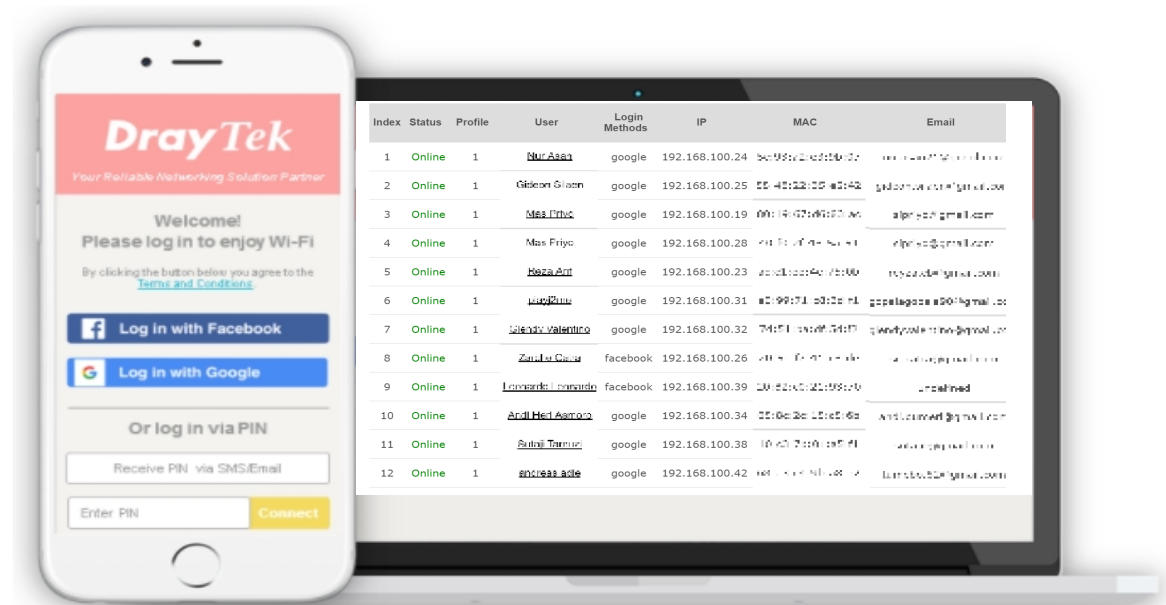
DrayTek
Your Reliable Networking Solution Partner

Welcome!
Please log in to enjoy Wi-Fi

By clicking the button below you agree to the Terms and Conditions.

Log in with Facebook

Log in with Google

Or log in via PIN

Receive PIN via SMS/Email

Enter PIN Connect

| Index | Status | Profile | User | Login Methods | IP | MAC | Email |
|---|---|---|---|---|---|---|---|
| 1 | Online | 1 | Nur Asan | google | 192.168.100.24 | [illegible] | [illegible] |
| 2 | Online | 1 | Gideon Gilsen | google | 192.168.100.25 | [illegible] | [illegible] |
| 3 | Online | 1 | Mas Priyo | google | 192.168.100.19 | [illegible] | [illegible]@gmail.com |
| 4 | Online | 1 | Mas Priyo | google | 192.168.100.28 | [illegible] | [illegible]@gmail.com |
| 5 | Online | 1 | Reza Ant | google | 192.168.100.23 | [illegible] | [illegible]@gmail.com |
| 6 | Online | 1 | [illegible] | google | 192.168.100.31 | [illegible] | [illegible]@gmail.com |
| 7 | Online | 1 | Glendy Valentino | google | 192.168.100.32 | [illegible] | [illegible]@gmail.com |
| 8 | Online | 1 | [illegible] | facebook | 192.168.100.26 | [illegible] | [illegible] |
| 9 | Online | 1 | Leonardo Leonardo | facebook | 192.168.100.39 | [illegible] | undefined |
| 10 | Online | 1 | Andi Hadi Asmoro | google | 192.168.100.34 | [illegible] | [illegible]@gmail.com |
| 11 | Online | 1 | Sutaji Tamuzi | google | 192.168.100.38 | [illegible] | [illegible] |
| 12 | Online | 1 | andreas adie | google | 192.168.100.42 | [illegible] | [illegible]@gmail.com |